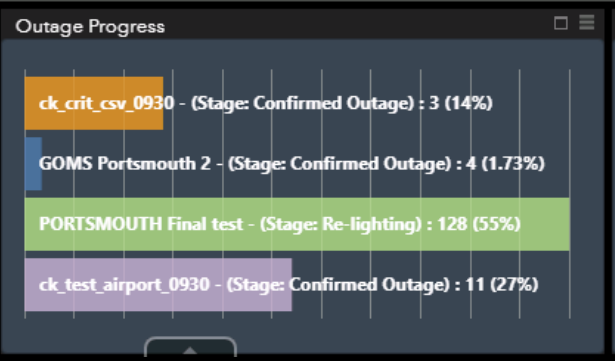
Outage Progress

ck_crit_csv_0930 - (Stage: Confirmed Outage) : 3 (14%)

GOMS Portsmouth 2 - (Stage: Confirmed Outage) : 4 (1.73%)

PORTSMOUTH Final test - (Stage: Re-lighting) : 128 (55%)

ck_test_airport_0930 - (Stage: Confirmed Outage) : 11 (27%)